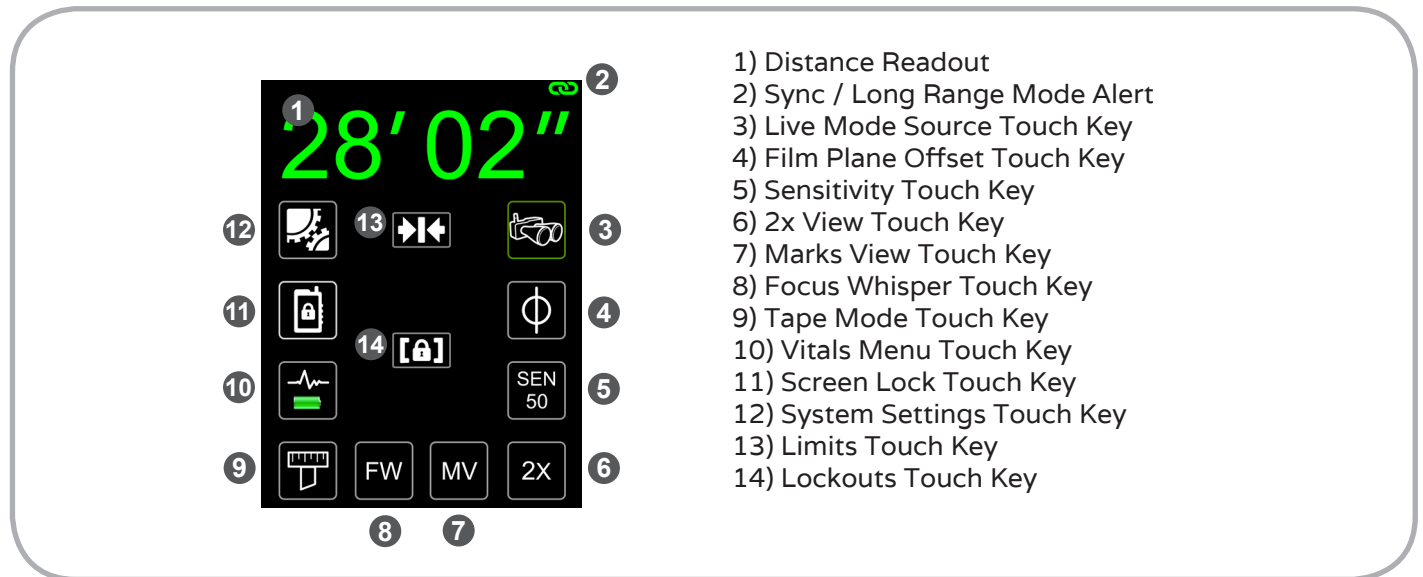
1
2
28' 02"
12
13
3
11
4
14
10
SEN
50
5
9
FW
MV
2X
6
8
7

1) Distance Readout
2) Sync / Long Range Mode Alert
3) Live Mode Source Touch Key
4) Film Plane Offset Touch Key
5) Sensitivity Touch Key
6) 2x View Touch Key
7) Marks View Touch Key
8) Focus Whisper Touch Key
9) Tape Mode Touch Key
10) Vitals Menu Touch Key
11) Screen Lock Touch Key
12) System Settings Touch Key
13) Limits Touch Key
14) Lockouts Touch Key